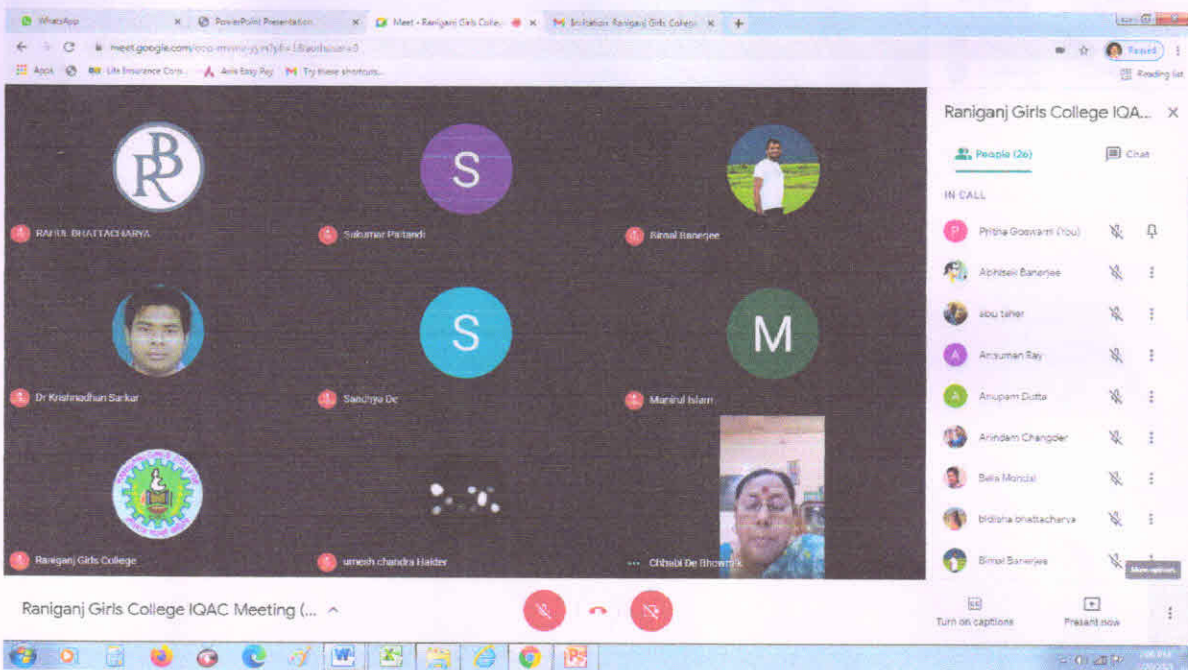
WhatsApp × PowerPoint Presentation × Meet - Raniganj Girls Colle × Invitation: Raniganj Girls College ×

meet.google.com/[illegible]

Apps Life Insurance Corp... Axis Easy Pay Try these shortcuts

Paused

Reading list

RAHUL BHATTACHARYA

Sukumar Paitandi

Bimal Banerjee

Dr Krishnadhan Sarkar

Sanchya De

Manirul Islam

Raniganj Girls College

umesh chandra Halder

Chhabi De Bhowmik

Raniganj Girls College IQA...

People (26)

Chat

IN CALL

Pritha Goswami (You)

Abhisek Banerjee

abu taher

Ansuman Ray

Anupam Dutta

Arindam Changder

Bela Mondal

bidisha bhattacharya

Bimal Banerjee

More options

Raniganj Girls College IQAC Meeting (...

Turn on captions

Present now